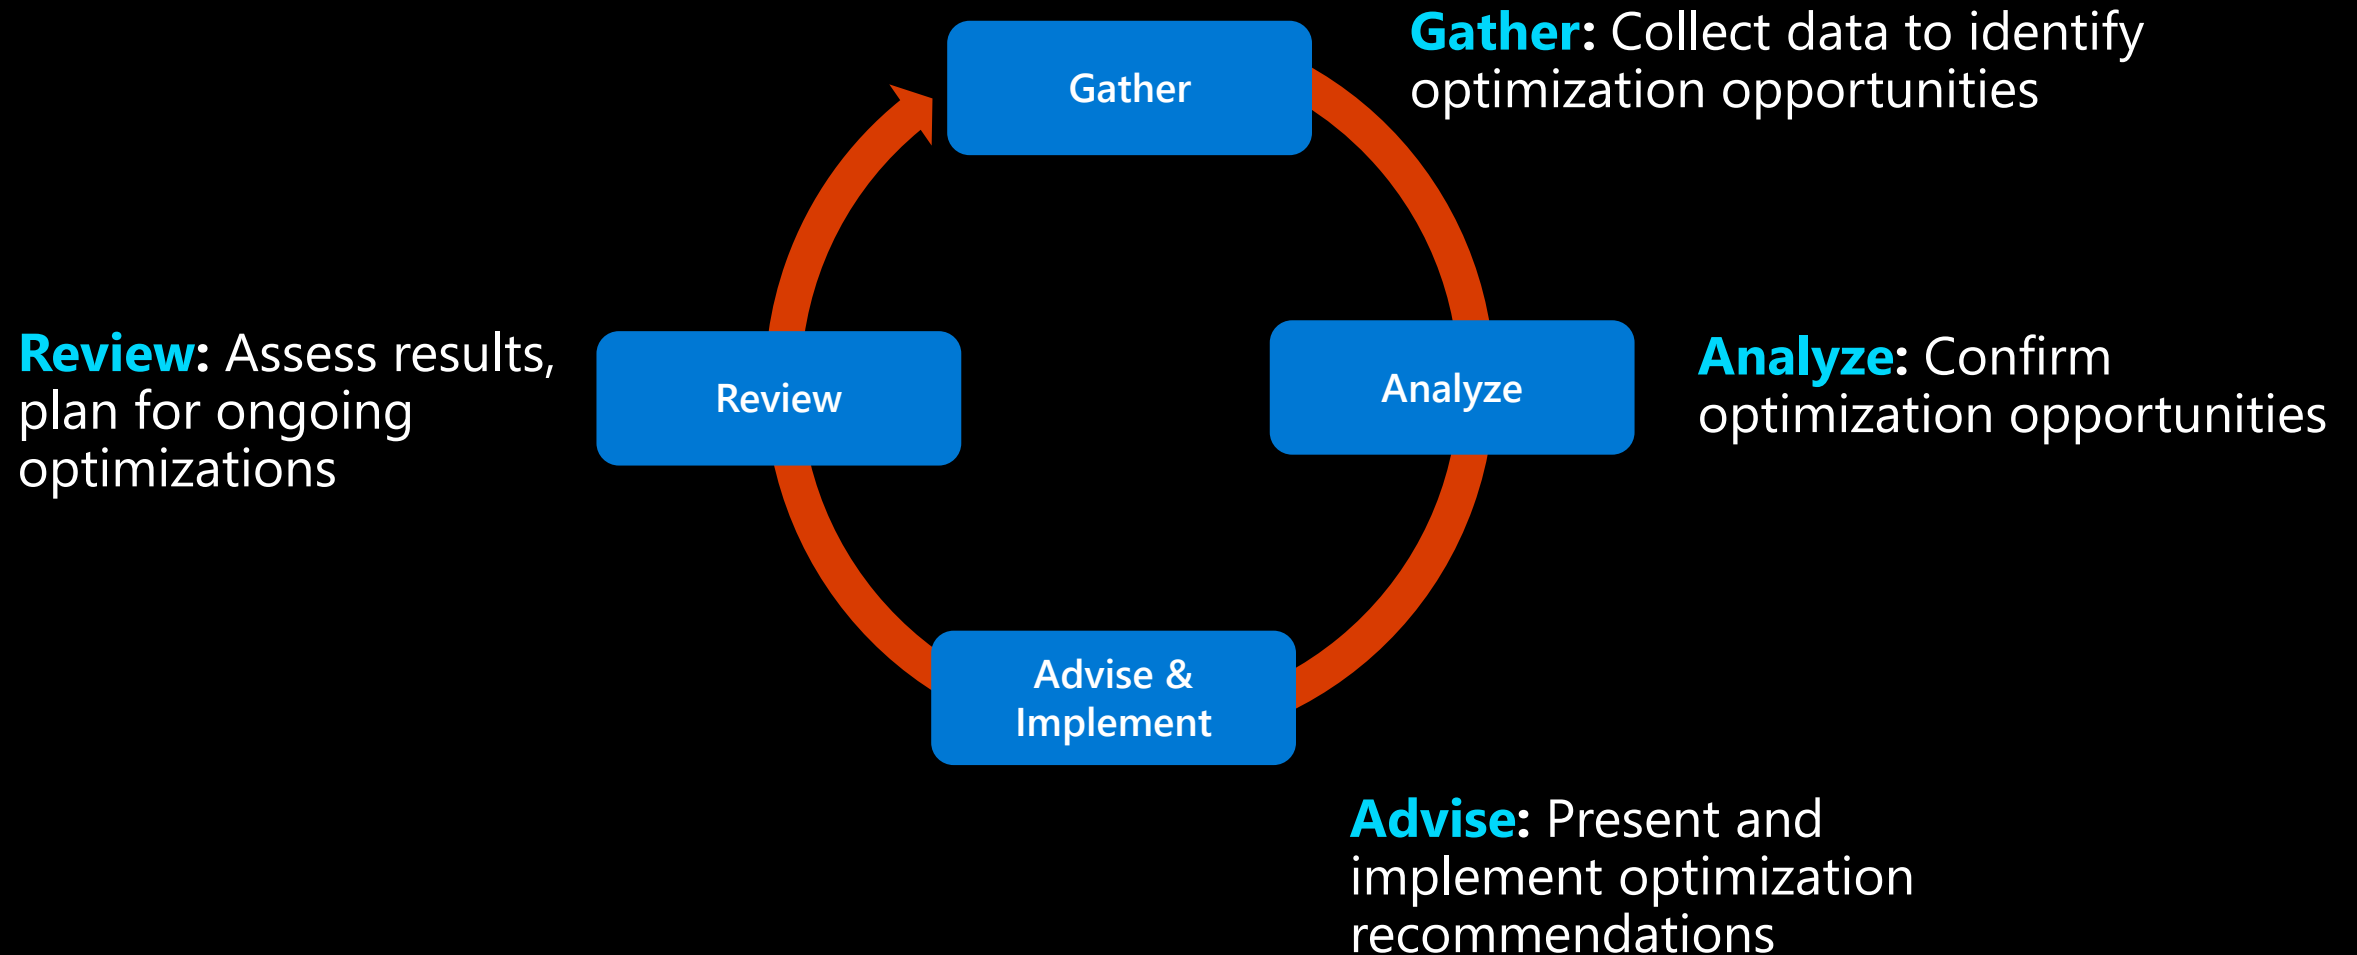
Gather

Gather: Collect data to identify optimization opportunities

Review: Assess results, plan for ongoing optimizations

Review

Analyze

Analyze: Confirm optimization opportunities

Advise & Implement

Advise: Present and implement optimization recommendations